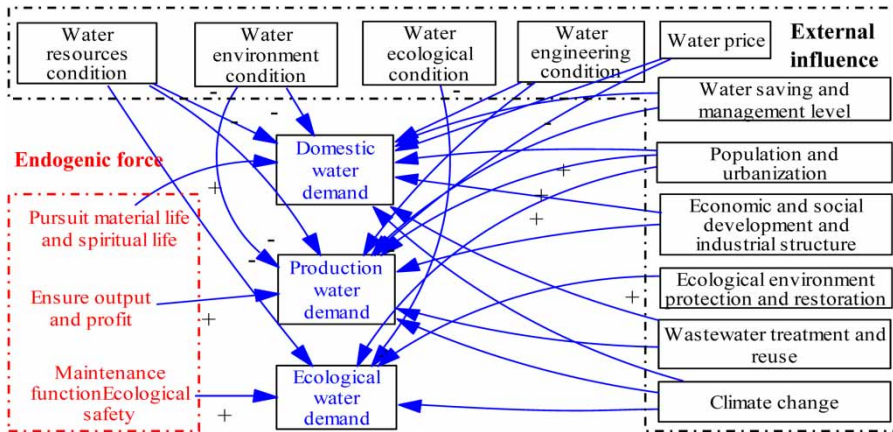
Water resources condition

Water environment condition

Water ecological condition

Water engineering condition

Water price

External influence

Water saving and management level

Population and urbanization

Economic and social development and industrial structure

Ecological environment protection and restoration

Wastewater treatment and reuse

Climate change

Endogenic force

Pursuit material life and spiritual life

Ensure output and profit

Maintenance functionEcological safety

Domestic water demand

Production water demand

Ecological water demand

-

-

-

-

-

-

-

+

+

+

+

+

+